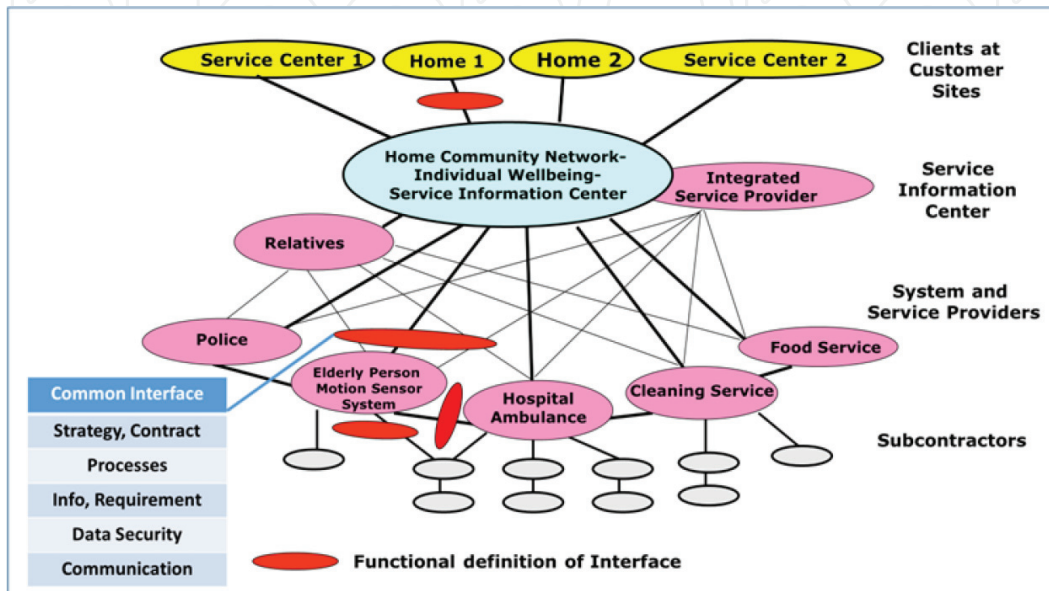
Service Center 1
Home 1
Home 2
Service Center 2

Clients at Customer Sites

Home Community Network-Individual Wellbeing-Service Information Center

Integrated Service Provider

Service Information Center

Relatives

System and Service Providers

Police

Food Service

Elderly Person Motion Sensor System

Hospital Ambulance

Cleaning Service

Subcontractors

Common Interface
Strategy, Contract
Processes
Info, Requirement
Data Security
Communication

Functional definition of Interface